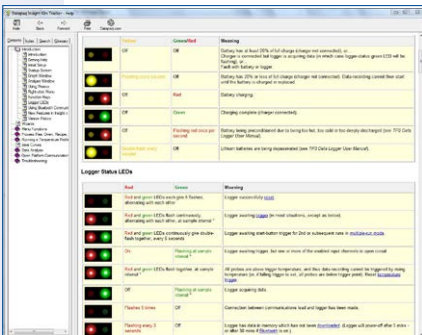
Datapaq Insight XDs Tracker - Help

Hide Back Forward Print Datapaq.com

Contents Index Search Glossary

Introduction
Getting Help
Initial Setup
Startup Screen
Import Window
Analysis Window
Using Presets
Right-click Menu
Function Keys
Logger LEDs
Using Bluetooth Communication
New Features in Insight
System Details
Presets
Menu Functions
Using Paper Chart / Recipe
Running a Temperature Profile
View Curves
Data Analysis
Open Platform Communications
Troubleshooting

| Yellow | Green/Red | Meaning |
|---|---|---|
| Off | Off | Battery has at least 20% of full charge (charger not connected), or... Charger is connected but logger is acquiring data (in which case logger-status green LED will be flashing), or... Fault with battery or logger. |
| Flashing once/second | Off | Battery has 20% or less of full charge (charger not connected). Data recording cannot then start until the battery is charged or replaced. |
| Off | Red | Battery charging. |
| Off | Green | Charging complete (charger connected). |
| Off | Flashing red once per second | Battery being preconditioned due to being too hot, too cold or too deeply discharged (see TPO Data Logger User Manual). |
| Flashing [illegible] every second | Off | Lithium batteries are being depassivated (see TPO Data Logger User Manual). |

Logger Status LEDs

| Red | Green | Meaning |
|---|---|---|
| Red and green LEDs each give 5 flashes, alternating with each other. | | Logger successfully reset. |
| Red and green LEDs flash continuously, alternating with each other, at sample interval * | | Logger awaiting trigger (to meet conditions, except as below). |
| Red and green LEDs continuously give double-flash together, every 5 seconds | | Logger awaiting start-button trigger to 2nd or subsequent runs in multiple-run mode. |
| On | Flashing at sample interval * | Logger awaiting trigger, but one or more of the enabled input channels is open circuit |
| Red and green LEDs flash together, at sample interval * | | All probes are above trigger temperature, and thus data recording cannot be triggered by rising temperature (or, if falling trigger is set, all probes are below trigger point). Reset temperature trigger. |
| Off | Flashing at sample interval * | Logger acquiring data. |
| Flashes 5 times | Off | Connection between communications lead and logger has been made. |
| Flashing every 5 seconds | Off | Logger has data in memory which has not been downloaded. (Logger will power off after 5 mins - or after 30 mins if Bluetooth is on.) |